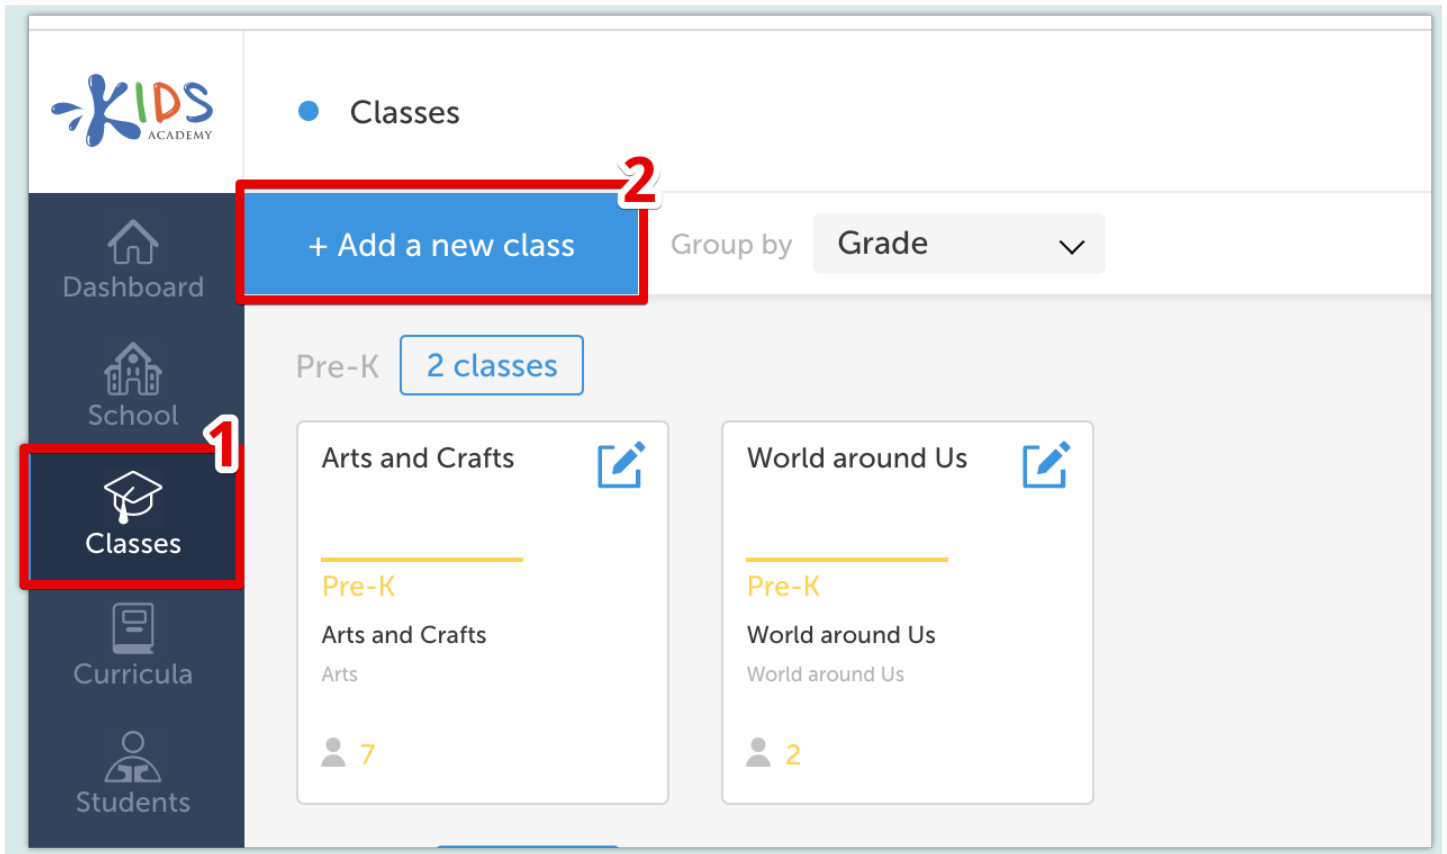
KIDS ACADEMY

Classes

2

+ Add a new class

Group by

Grade

Dashboard

School

1

Classes

Curricula

Students

Pre-K

2 classes

Arts and Crafts

Pre-K

Arts and Crafts

Arts

7

World around Us

Pre-K

World around Us

World around Us

2